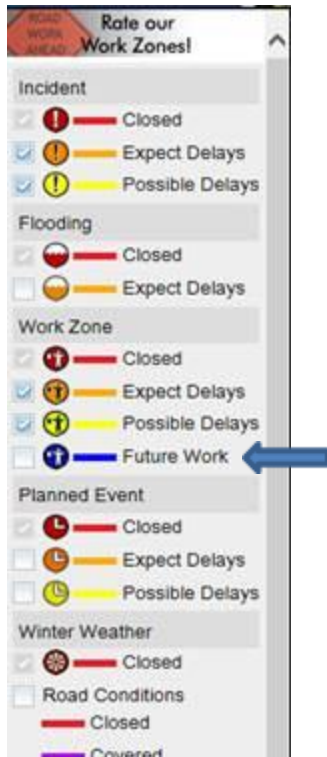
ROAD WORK AHEAD
Rate our Work Zones!

Incident
Closed
Expect Delays
Possible Delays

Flooding
Closed
Expect Delays

Work Zone
Closed
Expect Delays
Possible Delays
Future Work

Planned Event
Closed
Expect Delays
Possible Delays

Winter Weather
Closed
Road Conditions
Closed
Covered